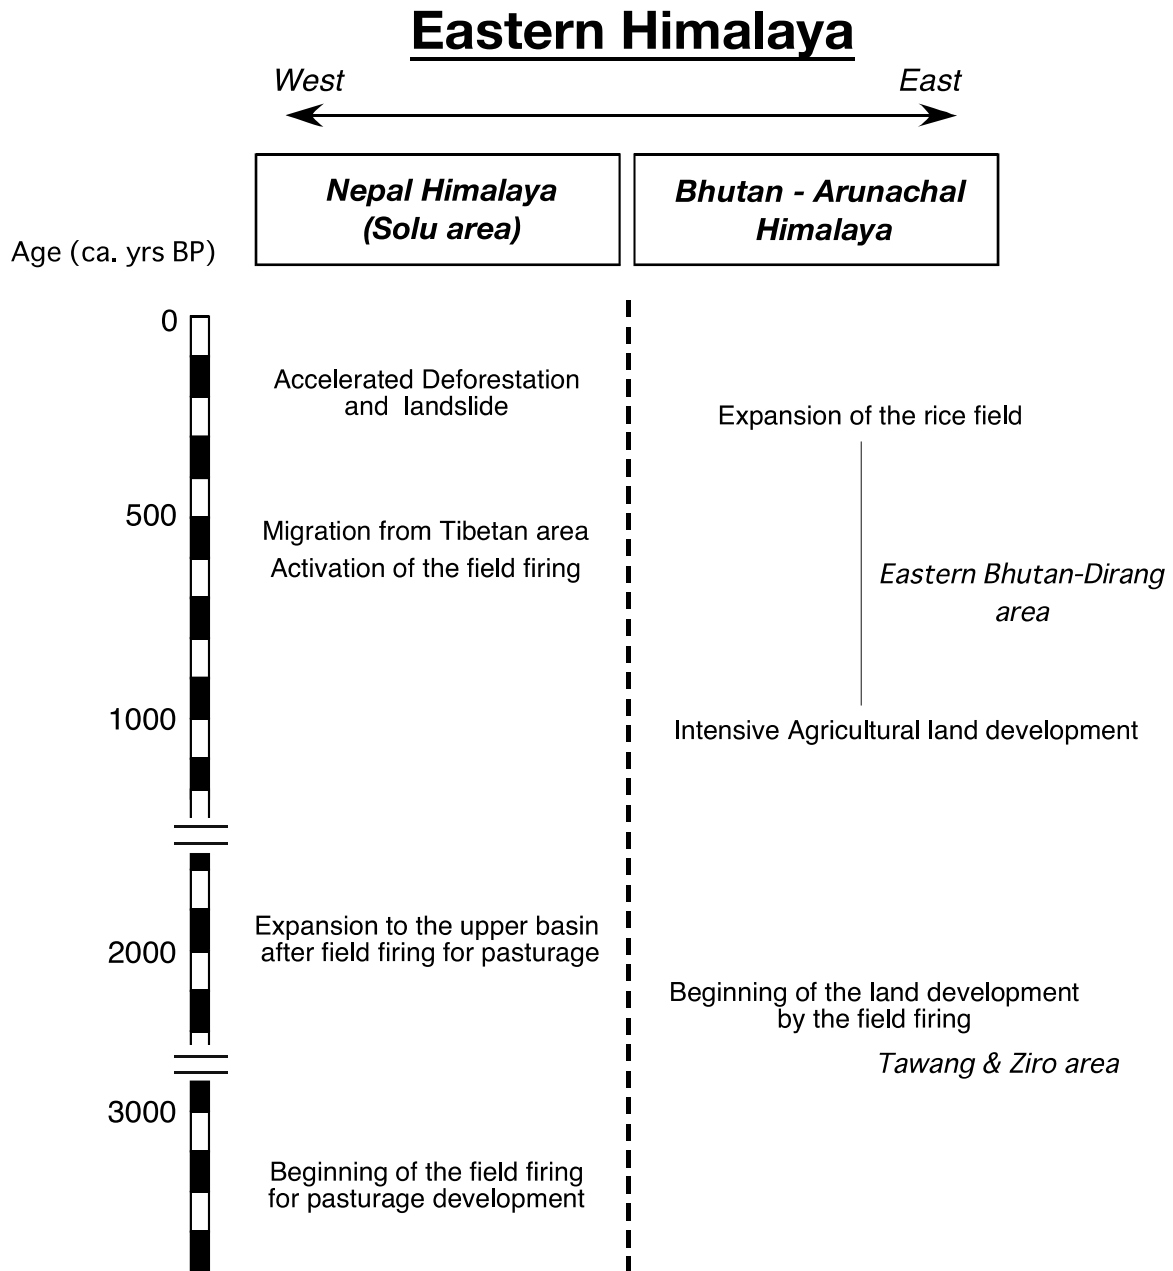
Eastern Himalaya

West

East

Nepal Himalaya (Solu area)

Bhutan - Arunachal Himalaya

Age (ca. yrs BP)

0

Accelerated Deforestation and landslide

Expansion of the rice field

500

Migration from Tibetan area

Activation of the field firing

Eastern Bhutan-Dirang area

1000

Intensive Agricultural land development

Expansion to the upper basin after field firing for pasturage

2000

Beginning of the land development by the field firing

Tawang & Ziro area

3000

Beginning of the field firing for pasturage development